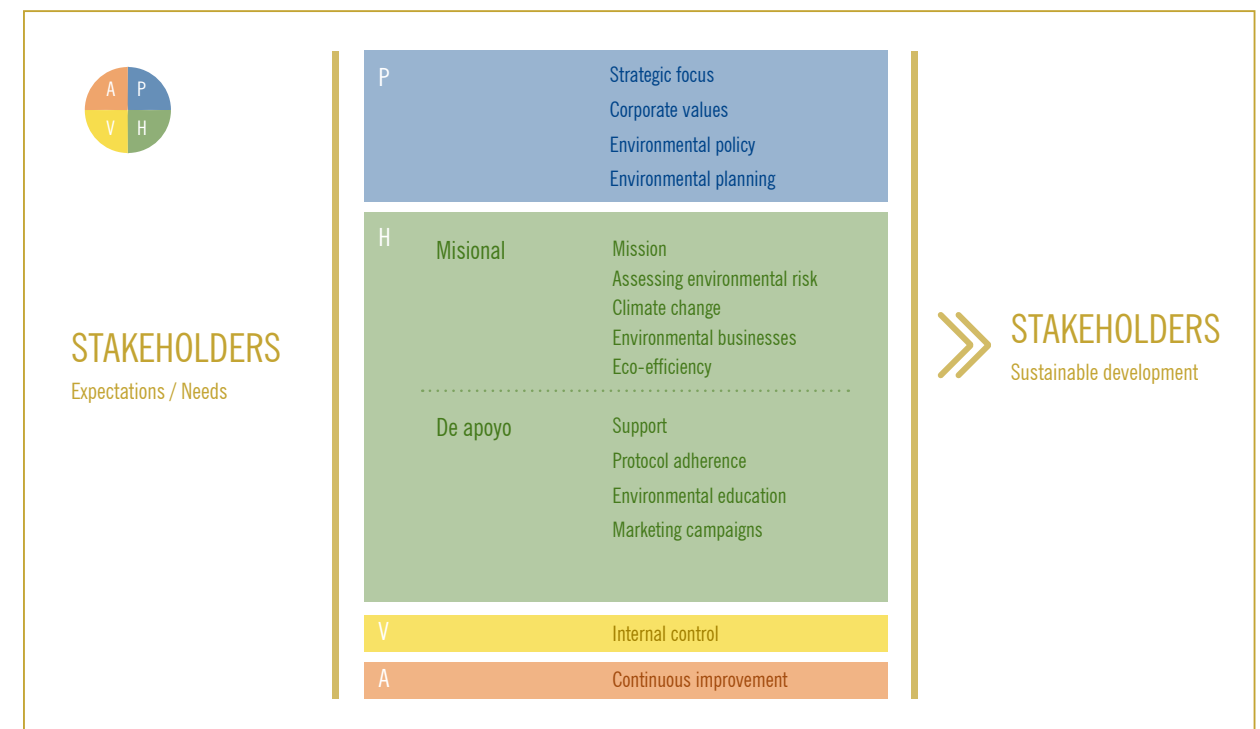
A P
V H

STAKEHOLDERS
Expectations / Needs

P
Strategic focus
Corporate values
Environmental policy
Environmental planning

H
Misional
Mission
Assessing environmental risk
Climate change
Environmental businesses
Eco-efficiency

De apoyo
Support
Protocol adherence
Environmental education
Marketing campaigns

V
Internal control

A
Continuous improvement

STAKEHOLDERS
Sustainable development